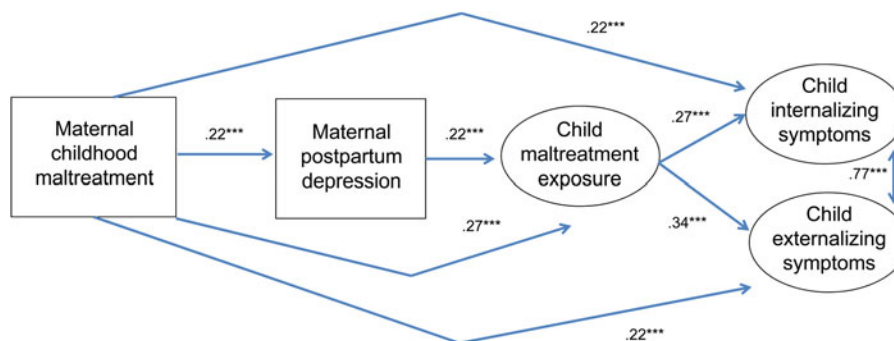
.22***

Maternal childhood maltreatment

.22***

Maternal postpartum depression

.22***

Child maltreatment exposure

.27***

.27***

.34***

Child internalizing symptoms

.77***

Child externalizing symptoms

.22***